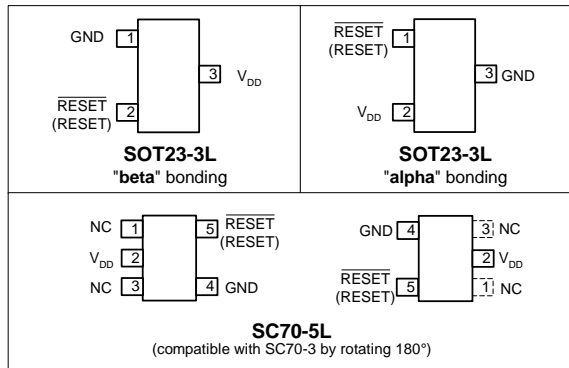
GND 1
3 $V_{DD}$
$\overline{RESET}$ (RESET) 2
SOT23-3L
"beta" bonding

$\overline{RESET}$ (RESET) 1
3 GND
$V_{DD}$ 2
SOT23-3L
"alpha" bonding

NC 1
$V_{DD}$ 2
NC 3
5 $\overline{RESET}$ (RESET)
4 GND

GND 4
$\overline{RESET}$ (RESET) 5
3 NC
2 $V_{DD}$
1 NC

SC70-5L
(compatible with SC70-3 by rotating 180°)